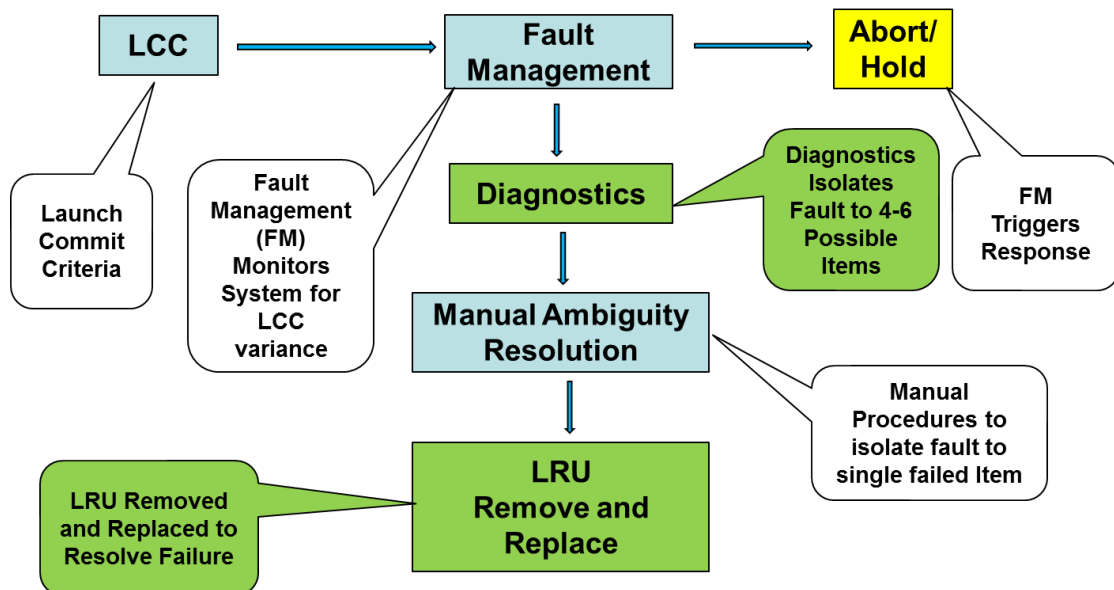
LCC

Fault Management

Abort/ Hold

Launch Commit Criteria

Fault Management (FM) Monitors System for LCC variance

Diagnostics

Diagnostics Isolates Fault to 4-6 Possible Items

FM Triggers Response

Manual Ambiguity Resolution

Manual Procedures to isolate fault to single failed Item

LRU Removed and Replaced to Resolve Failure

LRU Remove and Replace